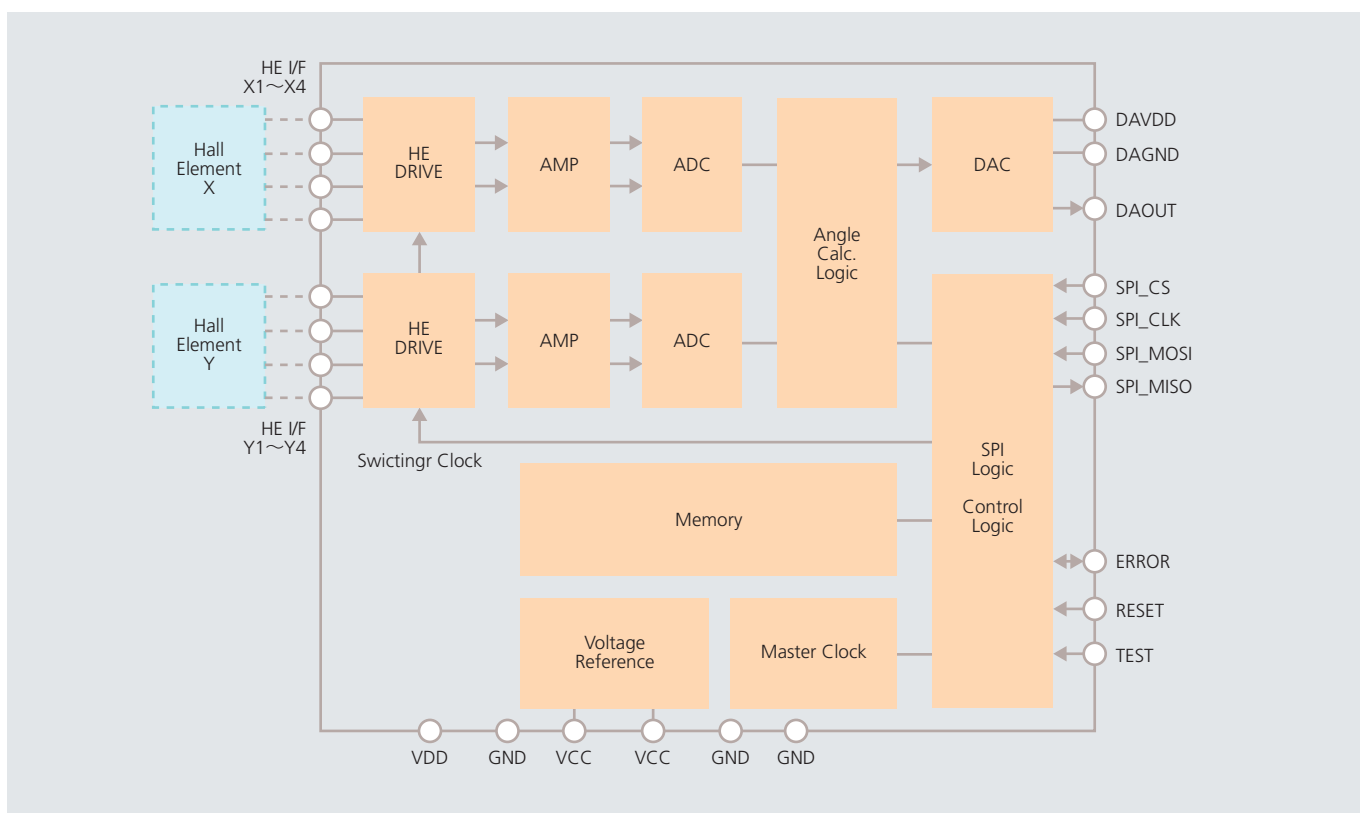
HE I/F
X1～X4

Hall
Element
X

HE
DRIVE

AMP

ADC

Angle
Calc.
Logic

DAC

DAVDD
DAGND
DAOUT

Hall
Element
Y

HE
DRIVE

AMP

ADC

SPI_CS
SPI_CLK
SPI_MOSI
SPI_MISO

HE I/F
Y1～Y4

Swictingr Clock

SPI
Logic

Control
Logic

Memory

ERROR
RESET
TEST

Voltage
Reference

Master Clock

VDD
GND
VCC
VCC
GND
GND